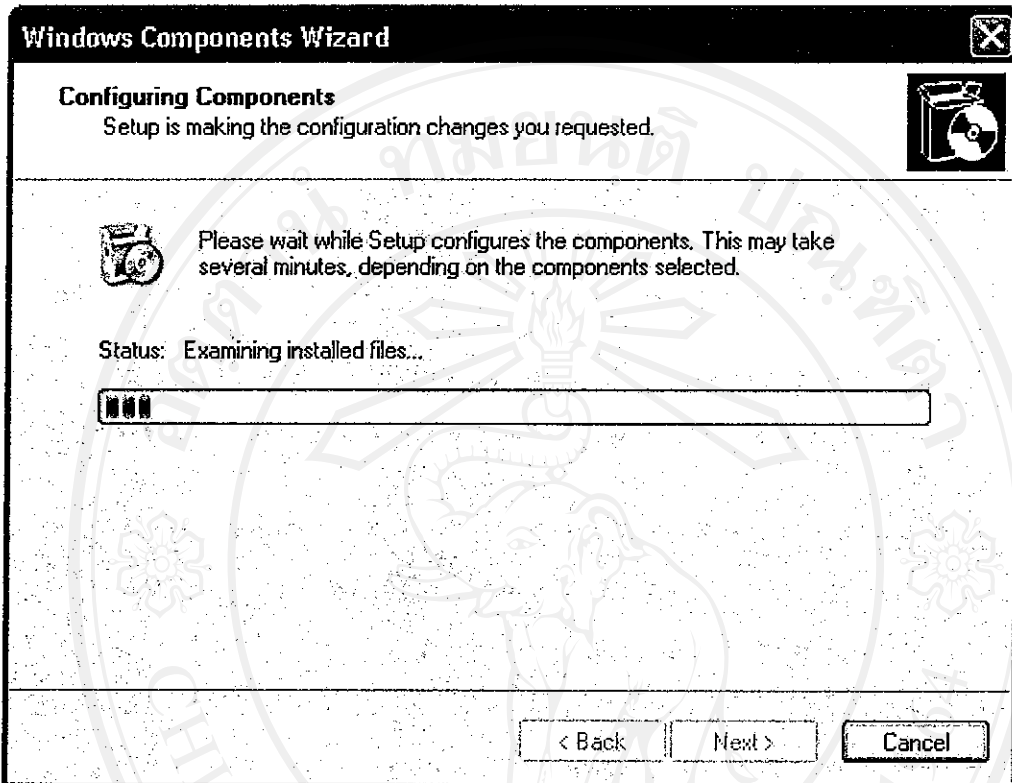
Windows Components Wizard

Configuring Components
Setup is making the configuration changes you requested.

Please wait while Setup configures the components. This may take several minutes, depending on the components selected.

Status: Examining installed files...

< Back Next > Cancel